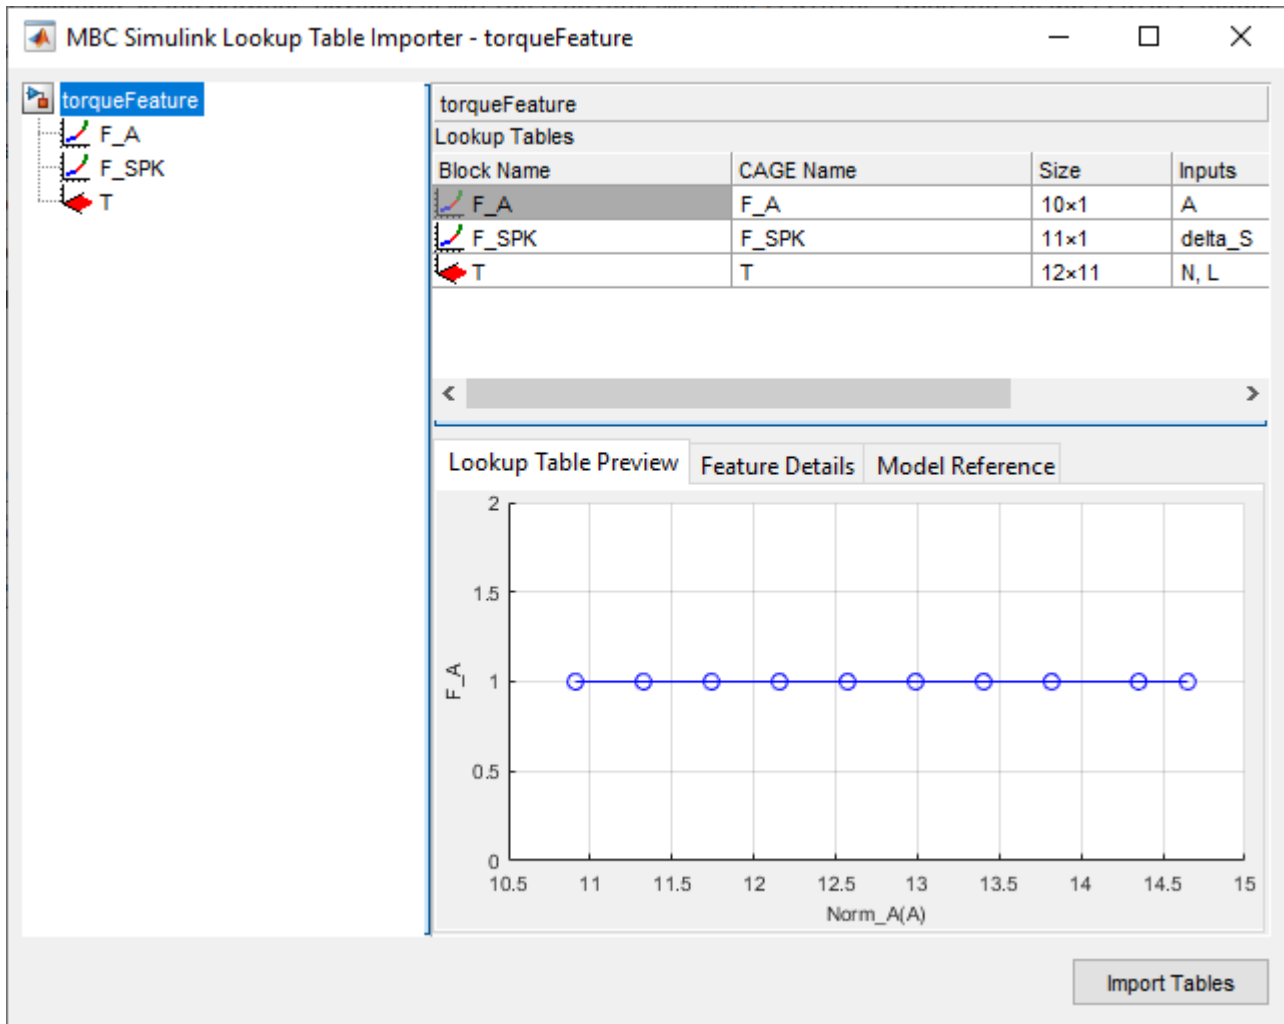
MBC Simulink Lookup Table Importer - torqueFeature

torqueFeature
F_A
F_SPK
T

torqueFeature
Lookup Tables

| Block Name | CAGE Name | Size | Inputs |
|---|---|---|---|
| F_A | F_A | 10×1 | A |
| F_SPK | F_SPK | 11×1 | delta_S |
| T | T | 12×11 | N, L |

Lookup Table Preview | Feature Details | Model Reference

2
1.5
1
0.5
0
F_A
10.5 11 11.5 12 12.5 13 13.5 14 14.5 15
Norm_A(A)

Import Tables